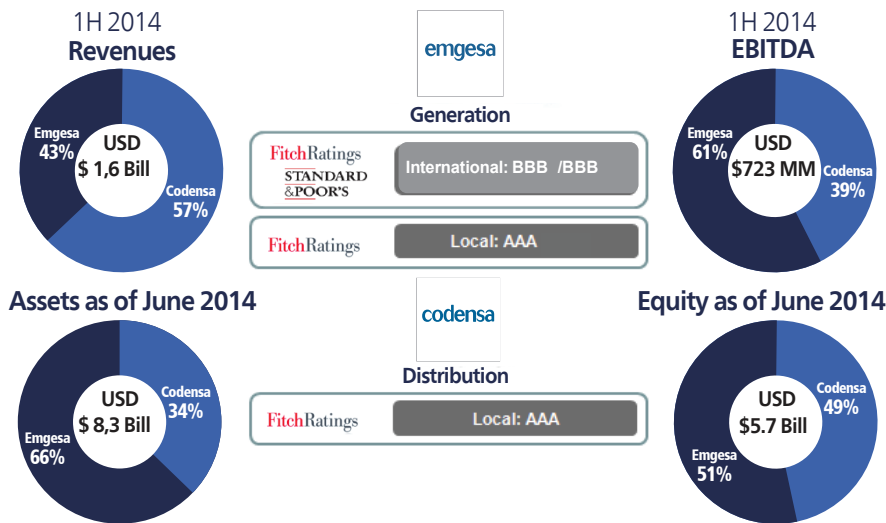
1H 2014
Revenues

Emgesa
43%

USD
$ 1,6 Bill

Codensa
57%

emgesa

Generation

FitchRatings
STANDARD &POOR'S

International: BBB /BBB

FitchRatings

Local: AAA

1H 2014
EBITDA

Emgesa
61%

USD
$723 MM

Codensa
39%

Assets as of June 2014

USD
$ 8,3 Bill

Codensa
34%

Emgesa
66%

codensa

Distribution

FitchRatings

Local: AAA

Equity as of June 2014

USD
$5.7 Bill

Codensa
49%

Emgesa
51%